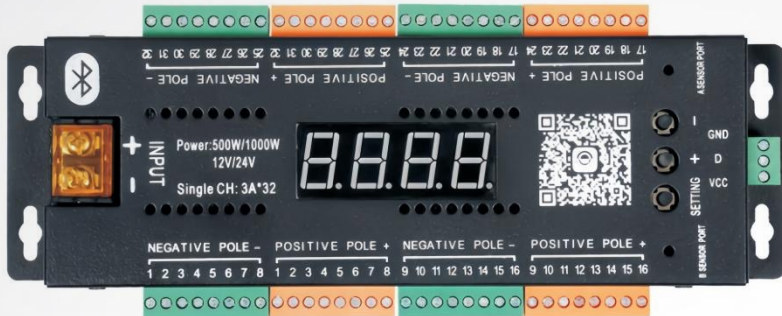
32 31 30 29 28 27 26 25
NEGATIVE POLE -
32 31 30 29 28 27 26 25
POSITIVE POLE +
24 23 22 21 20 19 18 17
NEGATIVE POLE -
24 23 22 21 20 19 18 17
POSITIVE POLE +
A SENSOR PORT

+
INPUT
-
Power:500W/1000W
12V/24V
Single CH: 3A*32

-
+
SETTING
GND
D
VCC

NEGATIVE POLE -
1 2 3 4 5 6 7 8
POSITIVE POLE +
1 2 3 4 5 6 7 8
NEGATIVE POLE -
9 10 11 12 13 14 15 16
POSITIVE POLE +
9 10 11 12 13 14 15 16
B SENSOR PORT